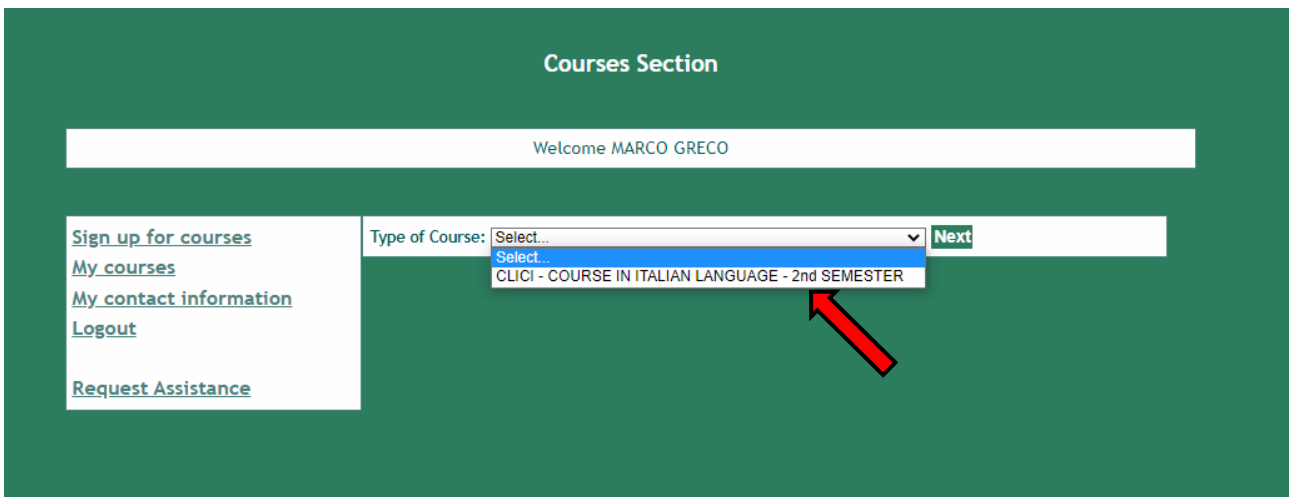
Courses Section

Welcome MARCO GRECO

Sign up for courses
My courses
My contact information
Logout

Request Assistance

Type of Course: Select...
Next

Select...
CLICI - COURSE IN ITALIAN LANGUAGE - 2nd SEMESTER